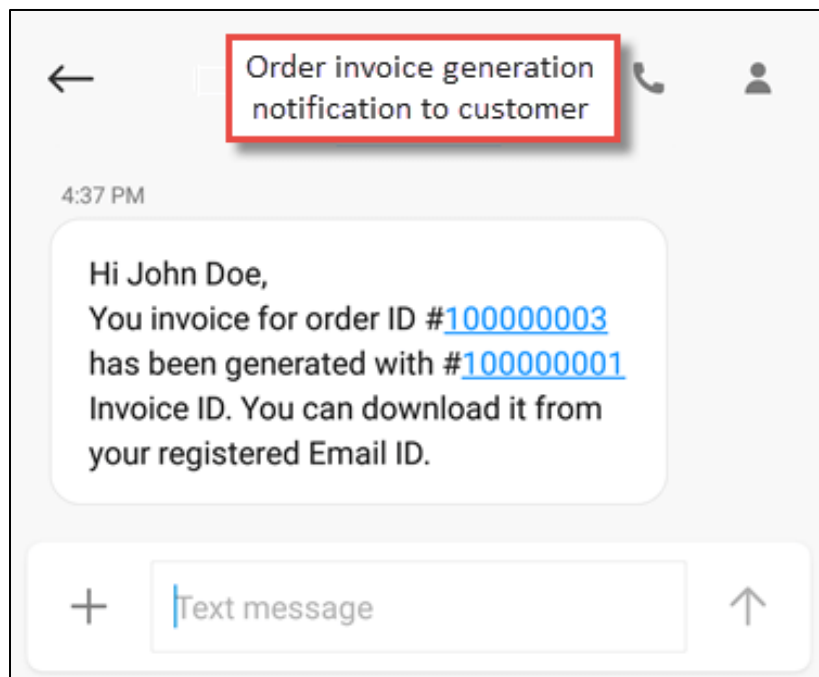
Order invoice generation notification to customer

4:37 PM

Hi John Doe,
You invoice for order ID #100000003 has been generated with #100000001 Invoice ID. You can download it from your registered Email ID.

Text message